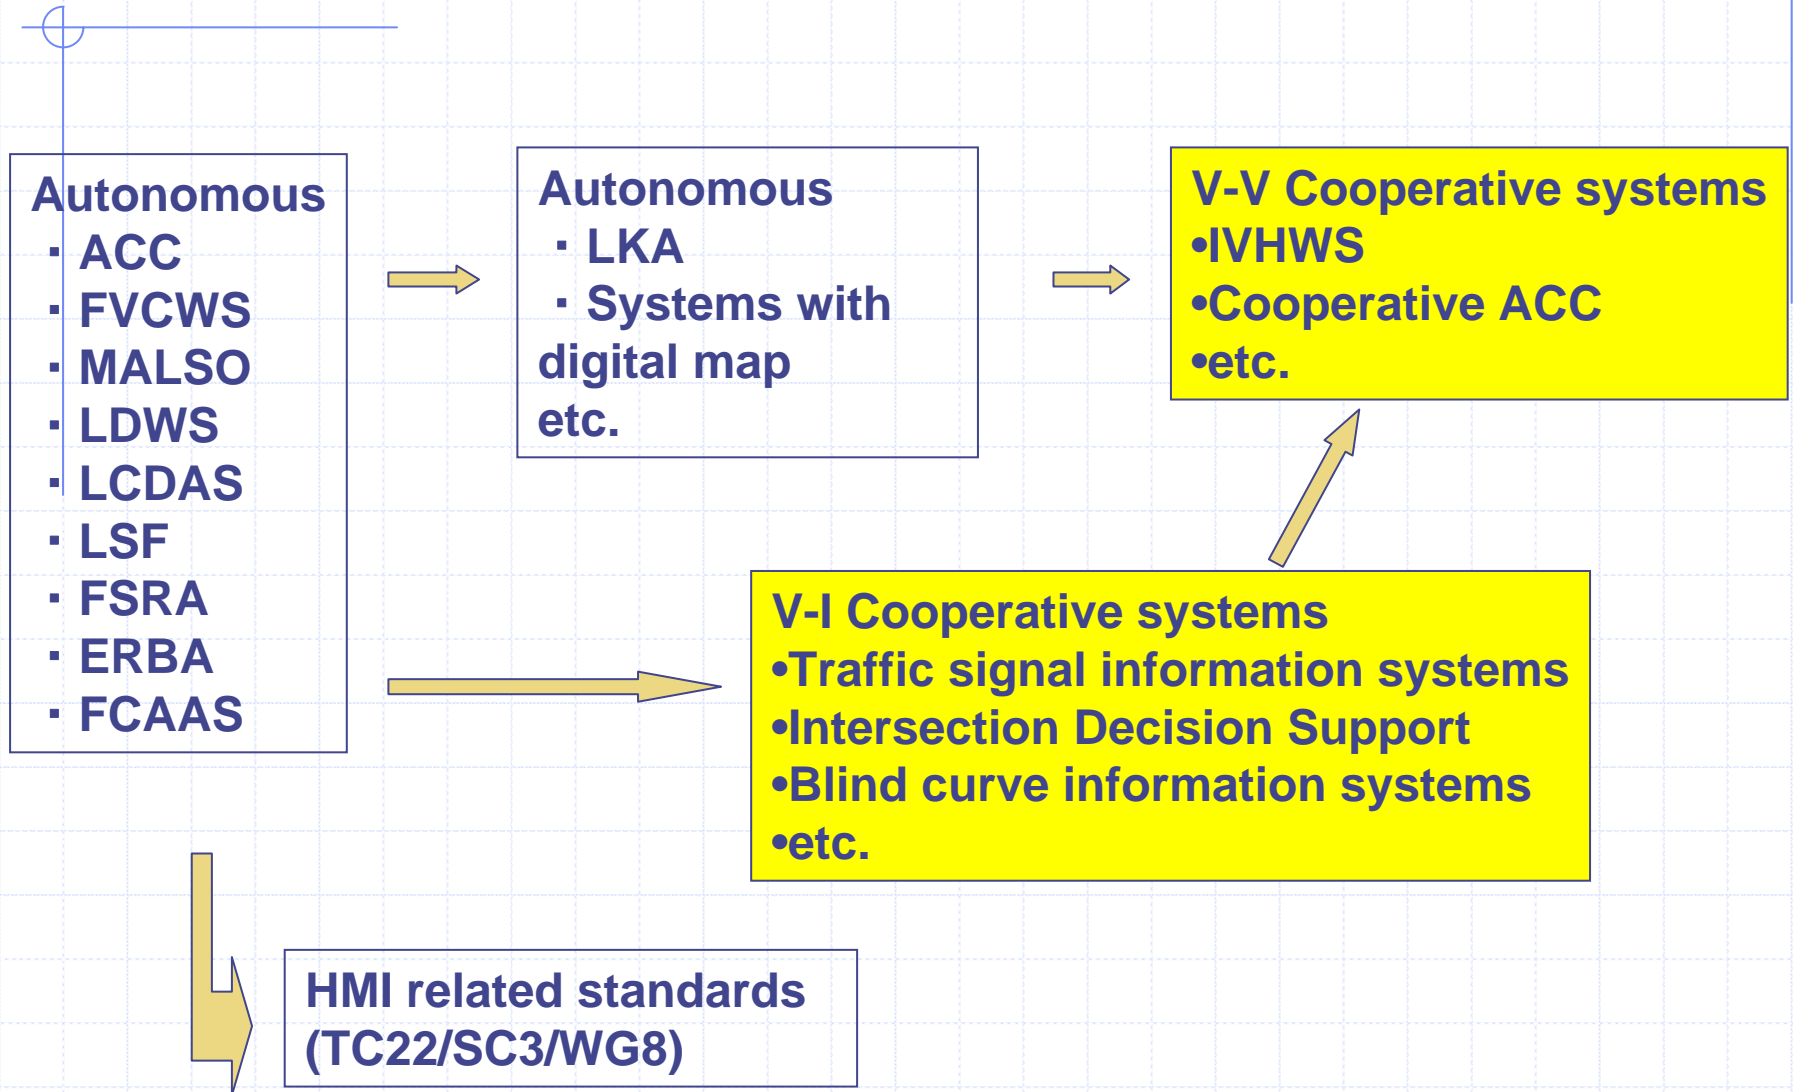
Autonomous
· ACC
· FVCWS
· MALSO
· LDWS
· LCDAS
· LSF
· FSRA
· ERBA
· FCAAS

Autonomous
· LKA
· Systems with digital map
etc.

V-V Cooperative systems
•IVHWS
•Cooperative ACC
•etc.

V-I Cooperative systems
•Traffic signal information systems
•Intersection Decision Support
•Blind curve information systems
•etc.

HMI related standards (TC22/SC3/WG8)